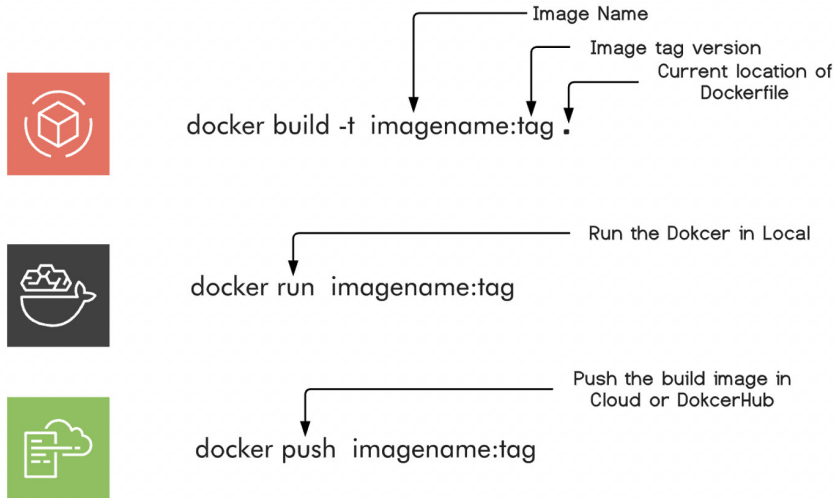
Image Name

Image tag version

Current location of Dockerfile

docker build -t imagename:tag .

Run the Dokcer in Local

docker run imagename:tag

Push the build image in Cloud or DokcerHub

docker push imagename:tag